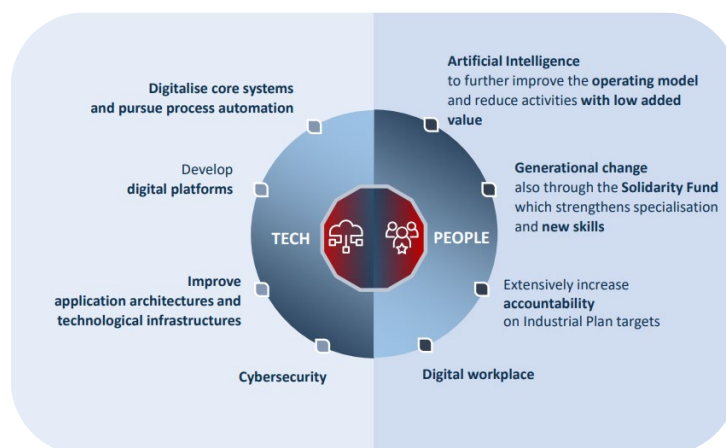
Digitalise core systems and pursue process automation

Develop digital platforms

Improve application architectures and technological infrastructures

Cybersecurity

TECH

PEOPLE

Artificial Intelligence to further improve the operating model and reduce activities with low added value

Generational change also through the Solidarity Fund which strengthens specialisation and new skills

Extensively increase accountability on Industrial Plan targets

Digital workplace